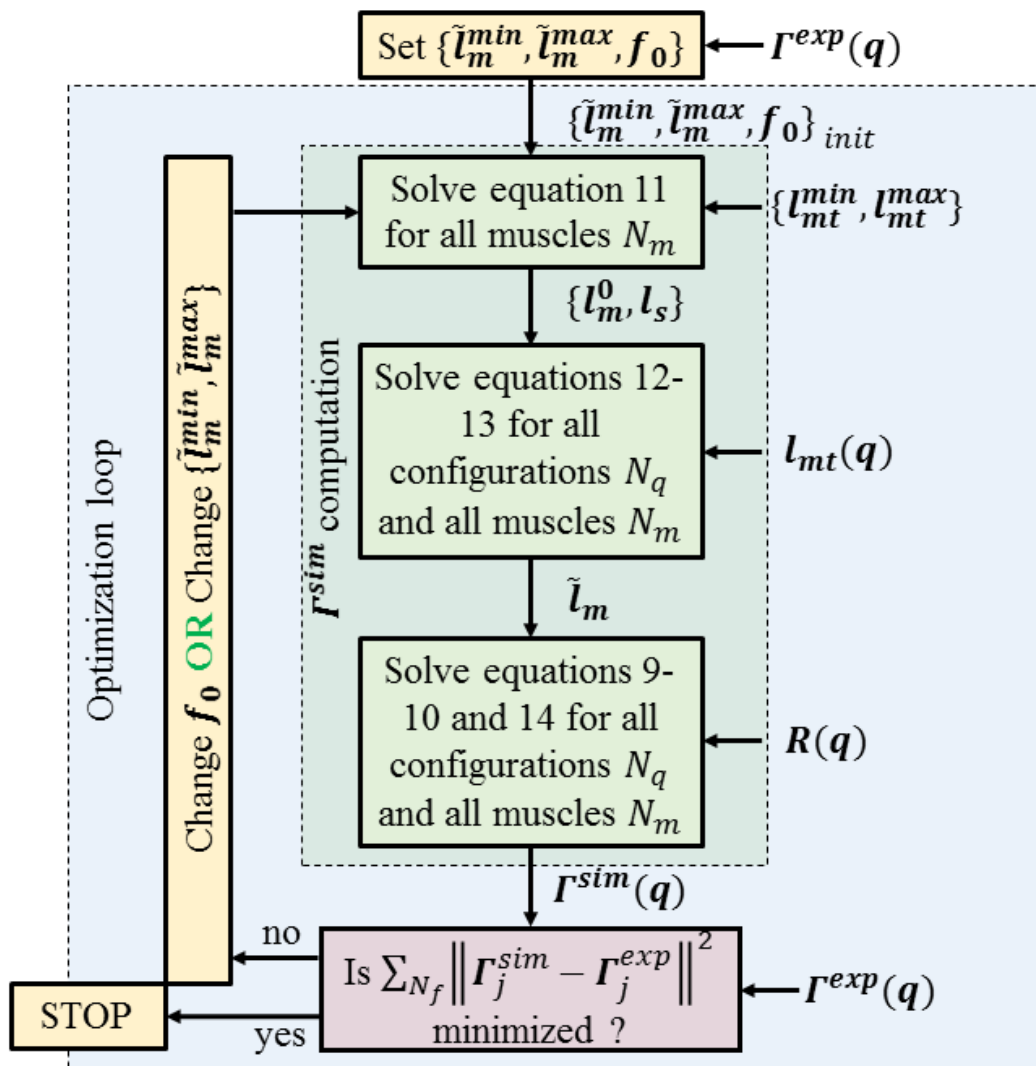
Set $\{\tilde{l}_m^{min}, \tilde{l}_m^{max}, f_0\}$

$\Gamma^{exp}(q)$

$\{\tilde{l}_m^{min}, \tilde{l}_m^{max}, f_0\}_{init}$

Optimization loop

Change $f_0$ OR Change $\{\tilde{l}_m^{min}, \tilde{l}_m^{max}\}$

$\Gamma^{sim}$ computation

Solve equation 11 for all muscles $N_m$

$\{l_{mt}^{min}, l_{mt}^{max}\}$

$\{l_m^0, l_s\}$

Solve equations 12-13 for all configurations $N_q$ and all muscles $N_m$

$l_{mt}(q)$

$\tilde{l}_m$

Solve equations 9-10 and 14 for all configurations $N_q$ and all muscles $N_m$

$R(q)$

$\Gamma^{sim}(q)$

no

Is $\sum_{N_f} \left\| \Gamma_j^{sim} - \Gamma_j^{exp} \right\|^2$ minimized ?

$\Gamma^{exp}(q)$

STOP

yes